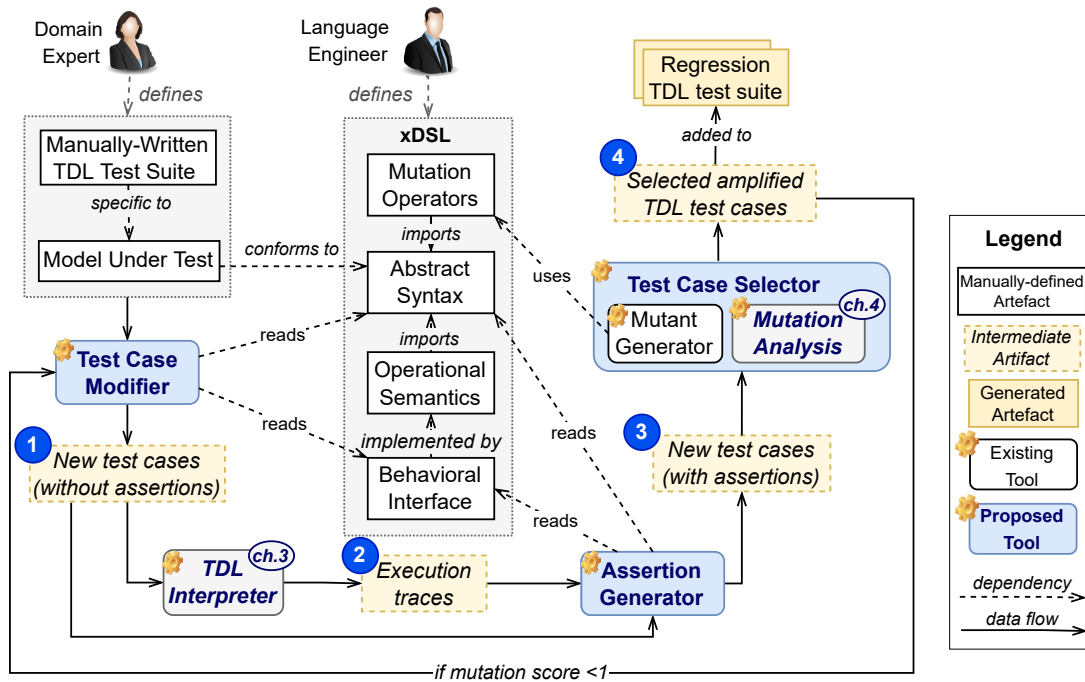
Domain Expert

Language Engineer

defines

defines

Regression TDL test suite

added to

4

Selected amplified TDL test cases

Manually-Written TDL Test Suite

specific to

Model Under Test

conforms to

xDSL

Mutation Operators

imports

Abstract Syntax

imports

Operational Semantics

implemented by

Behavioral Interface

uses

Test Case Selector

Mutant Generator

ch.4

Mutation Analysis

Legend

Manually-defined Artefact

Intermediate Artifact

Generated Artefact

Existing Tool

Proposed Tool

dependency

data flow

reads

Test Case Modifier

reads

reads

1

New test cases (without assertions)

3

New test cases (with assertions)

reads

ch.3

TDL Interpreter

2

Execution traces

Assertion Generator

if mutation score <1